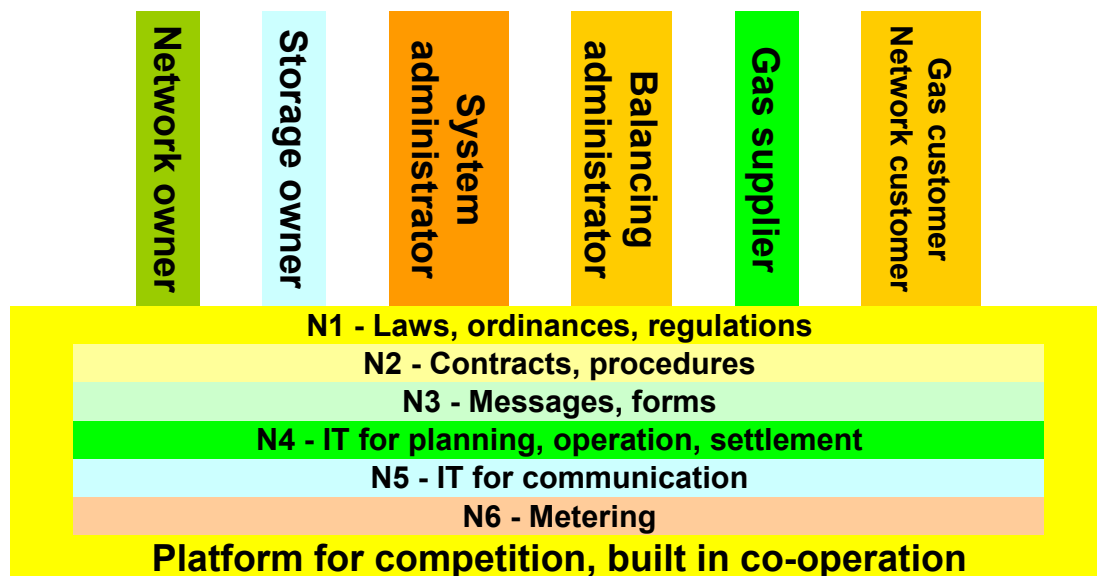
Network owner

Storage owner

System administrator

Balancing administrator

Gas supplier

Gas customer Network customer

N1 - Laws, ordinances, regulations

N2 - Contracts, procedures

N3 - Messages, forms

N4 - IT for planning, operation, settlement

N5 - IT for communication

N6 - Metering

Platform for competition, built in co-operation